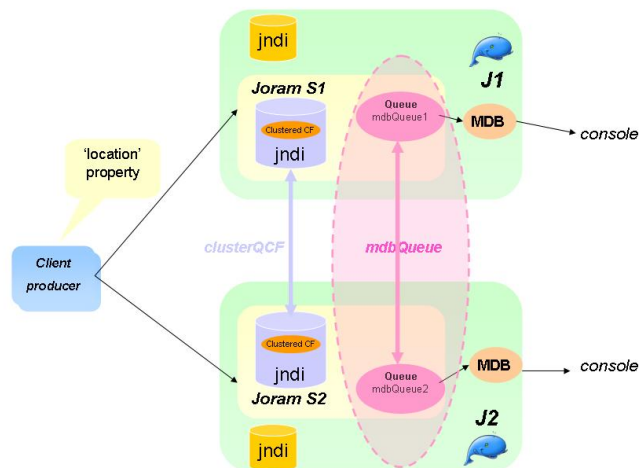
jndi

J1

Joram S1

Clustered CF

jndi

Queue
mdbQueue1

MDB

console

'location' property

Client producer

clusterQCF

mdbQueue

Clustered CF

jndi

Joram S2

Queue
mdbQueue2

MDB

console

J2

jndi